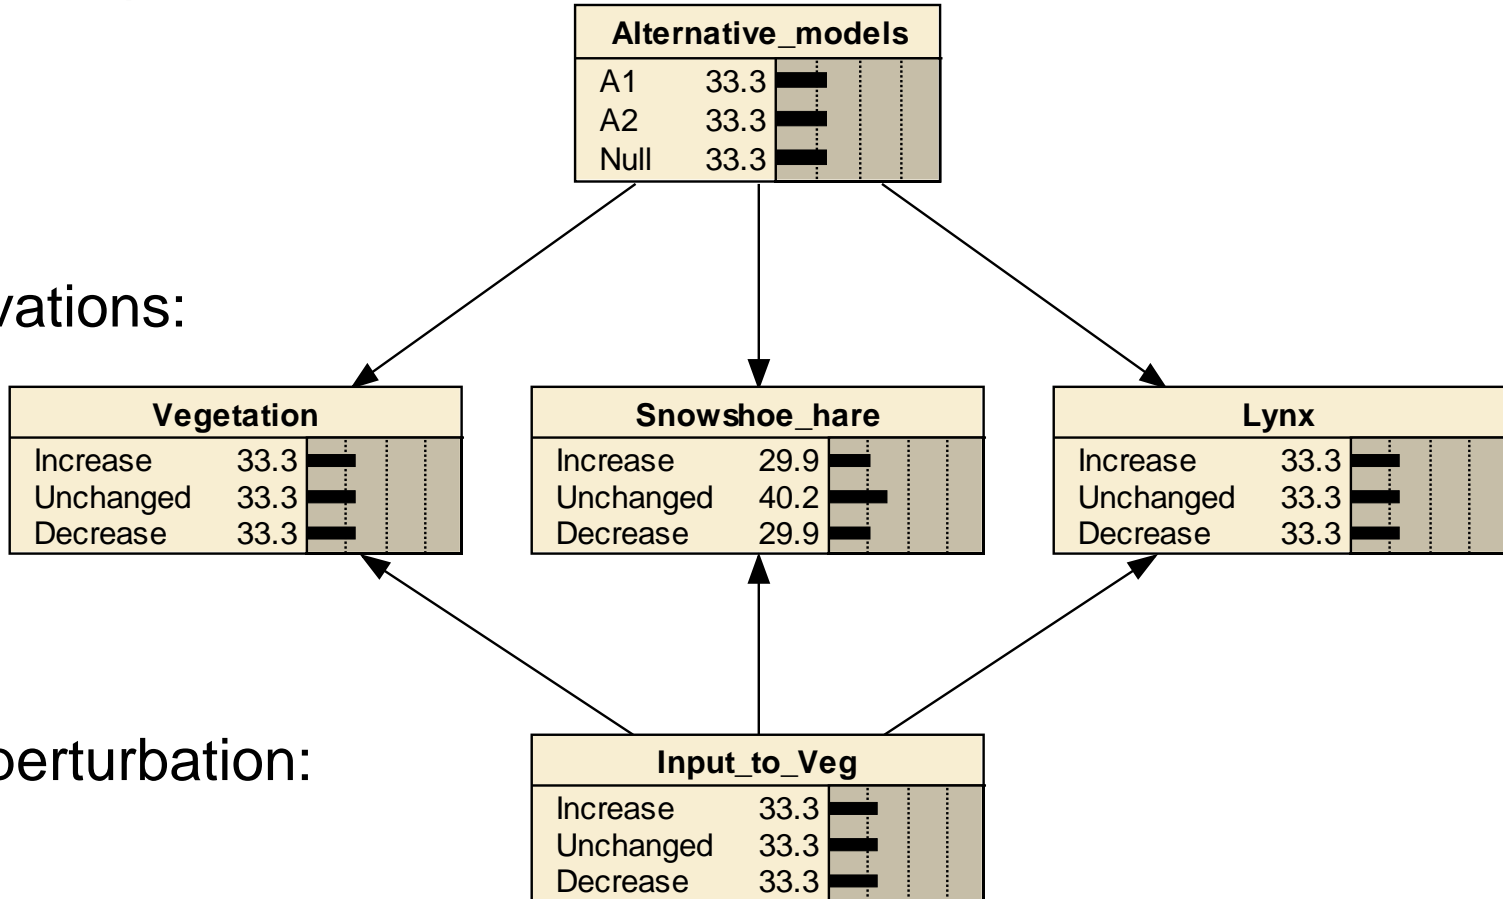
Alternative_models
A1 33.3
A2 33.3
Null 33.3

vations:

Vegetation
Increase 33.3
Unchanged 33.3
Decrease 33.3

Snowshoe_hare
Increase 29.9
Unchanged 40.2
Decrease 29.9

Lynx
Increase 33.3
Unchanged 33.3
Decrease 33.3

perturbation:

Input_to_Veg
Increase 33.3
Unchanged 33.3
Decrease 33.3